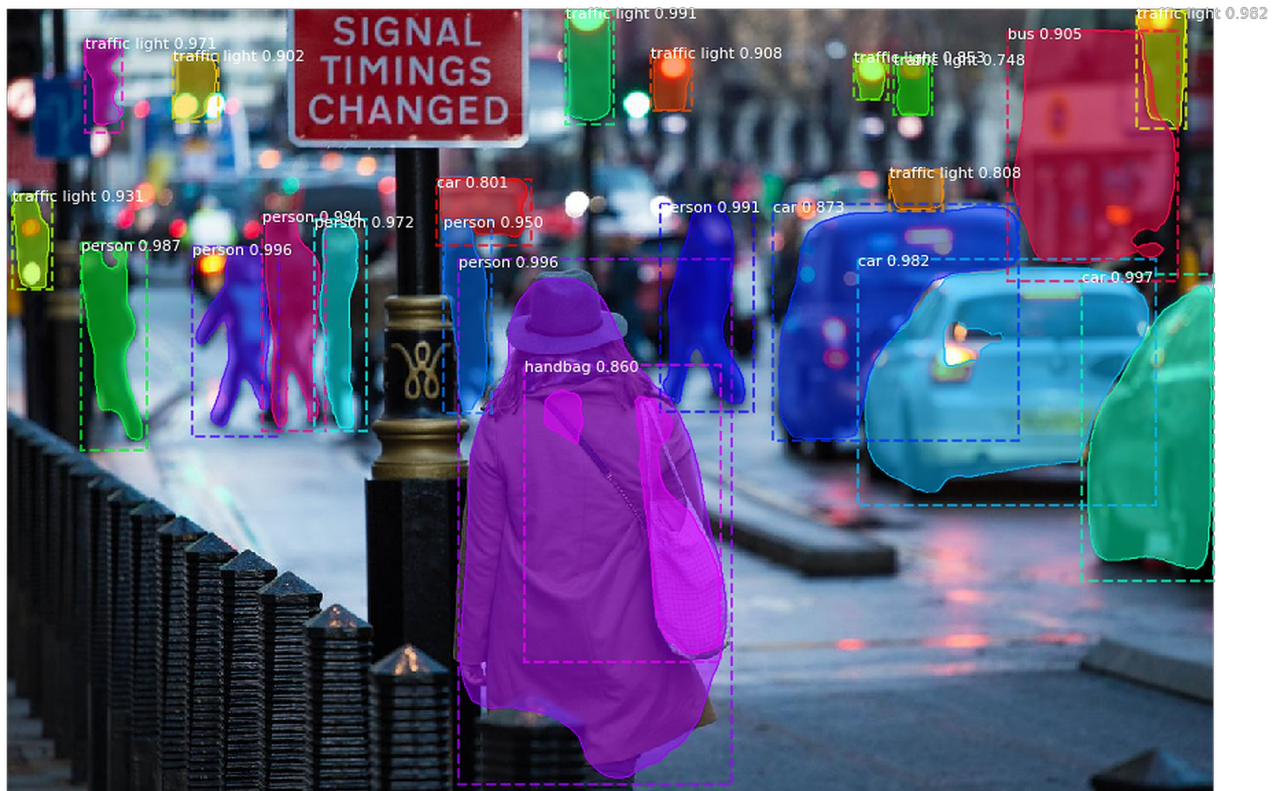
SIGNAL TIMINGS CHANGED

traffic light 0.971
traffic light 0.902
traffic light 0.991
traffic light 0.908
traffic light 0.853
traffic light 0.748
bus 0.905
traffic light 0.982
traffic light 0.931
car 0.801
traffic light 0.808
person 0.994
person 0.972
person 0.950
person 0.991
car 0.873
person 0.987
person 0.996
person 0.996
car 0.982
car 0.997
handbag 0.860